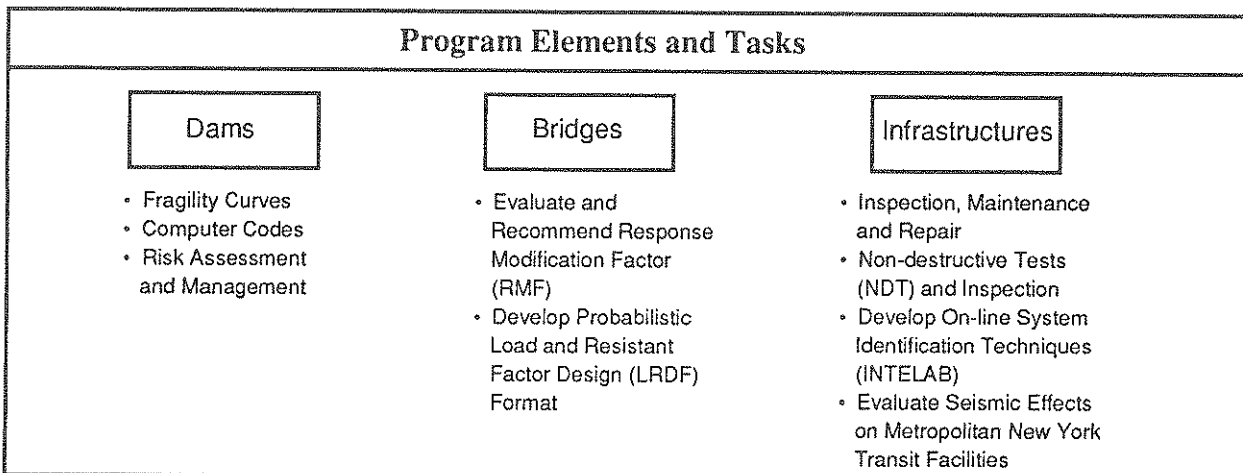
Program Elements and Tasks

Dams

- Fragility Curves
- Computer Codes
- Risk Assessment and Management

Bridges

- Evaluate and Recommend Response Modification Factor (RMF)
- Develop Probabilistic Load and Resistant Factor Design (LRDF) Format

Infrastructures

- Inspection, Maintenance and Repair
- Non-destructive Tests (NDT) and Inspection
- Develop On-line System Identification Techniques (INTELAB)
- Evaluate Seismic Effects on Metropolitan New York Transit Facilities